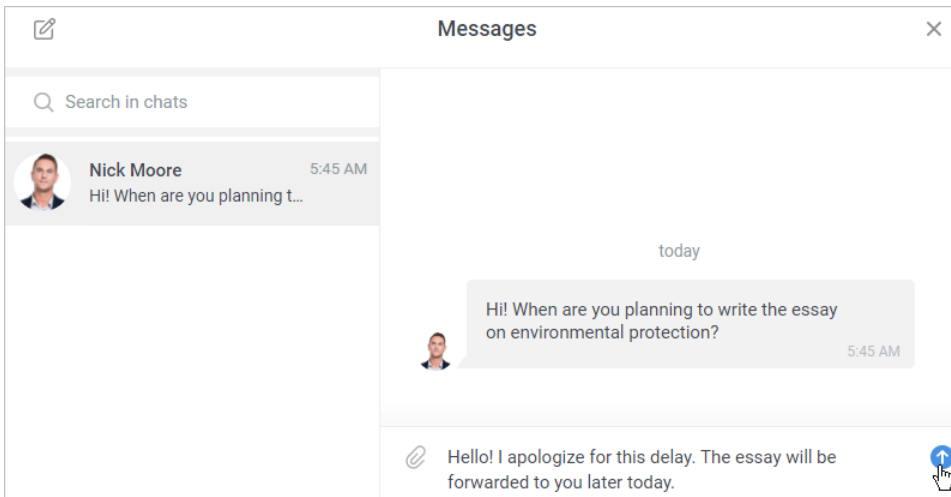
Messages

Search in chats

Nick Moore 5:45 AM
Hi! When are you planning t...

today

Hi! When are you planning to write the essay on environmental protection?
5:45 AM

Hello! I apologize for this delay. The essay will be forwarded to you later today.